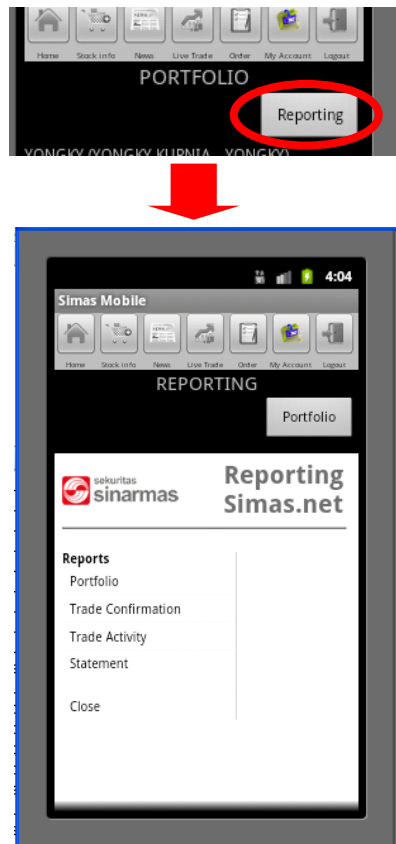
Home Stock Info News Live Trade Order My Account Logout

PORTFOLIO

Reporting

YONGKY (YONGKY KURNIA... YONGKY)

4:04

Simas Mobile

Home Stock Info News Live Trade Order My Account Logout

REPORTING

Portfolio

sekuritas sinarmas

Reporting Simas.net

Reports

Portfolio

Trade Confirmation

Trade Activity

Statement

Close